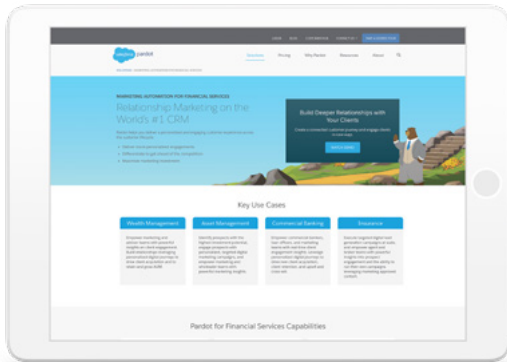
salesforce pardot

Solutions Pricing Why Pardot Resources About

MARKETING AUTOMATION FOR FINANCIAL SERVICES

Relationship Marketing on the World's #1 CRM

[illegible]

Build Deeper Relationships with Your Clients

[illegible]

Key Use Cases

| Wealth Management | Asset Management | Commercial Banking | Insurance |
|---|---|---|---|
| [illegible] | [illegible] | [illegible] | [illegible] |

Pardot for Financial Services Capabilities